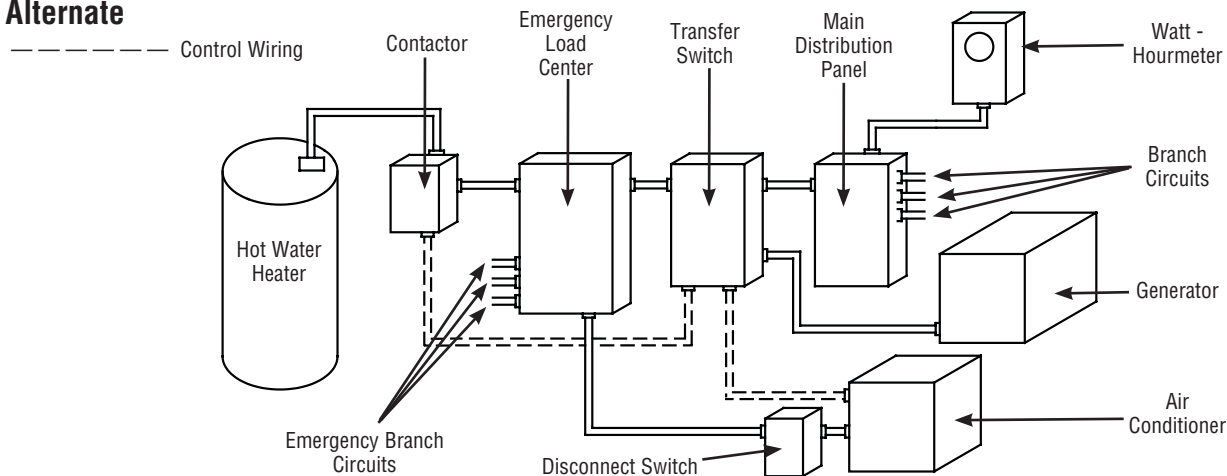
Alternate

Control Wiring

Contactor

Emergency Load Center

Transfer Switch

Main Distribution Panel

Watt - Hourmeter

Branch Circuits

Hot Water Heater

Generator

Air Conditioner

Emergency Branch Circuits

Disconnect Switch